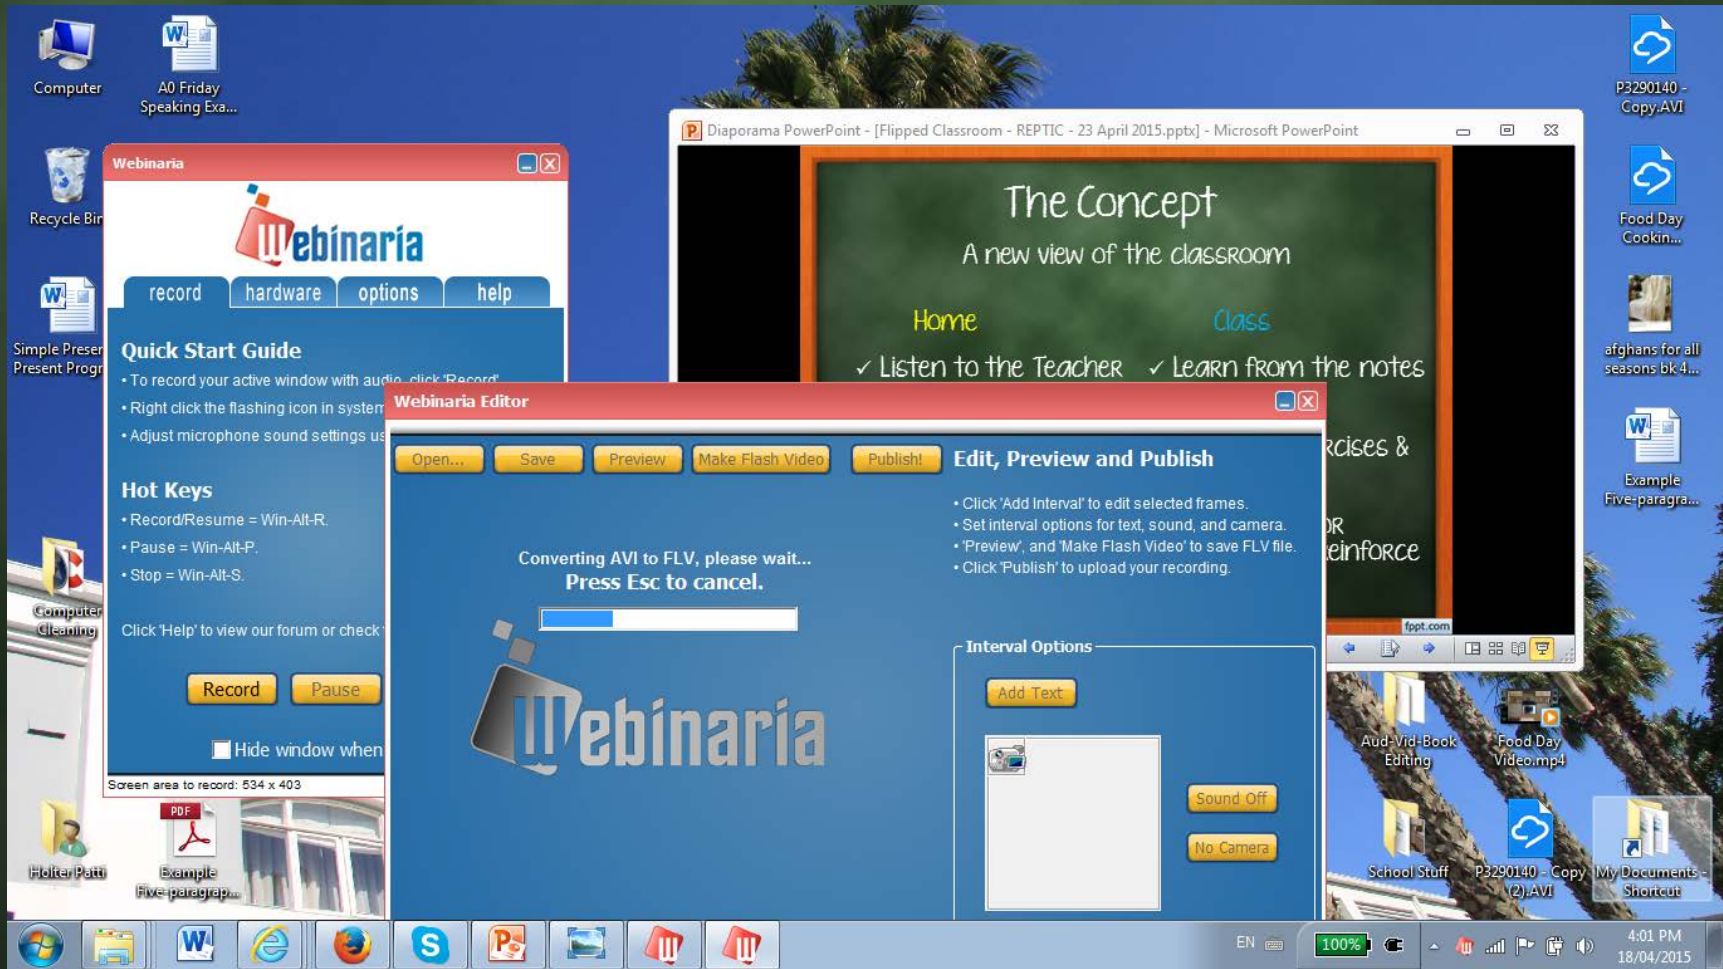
Computer

A0 Friday Speaking Exa...

Recycle Bin

Simple Preser Present Progr

Computer Cleaning

Holter Patti

Example Five-paragrap...

P3290140 - Copy.AVI

Food Day Cookin...

afghans for all seasons bk 4...

Example Five-paragra...

Aud-Vid-Book Editing

Food Day Video.mp4

School Stuff

P3290140 - Copy (2).AVI

My Documents - Shortcut

Webinaria

Webinaria

record | hardware | options | help

Quick Start Guide

• To record your active window with audio, click 'Record'

• Right click the flashing icon in system

• Adjust microphone sound settings us

Hot Keys

• Record/Resume = Win-Alt-R.

• Pause = Win-Alt-P.

• Stop = Win-Alt-S.

Click 'Help' to view our forum or check

Record | Pause

Hide window when

Screen area to record: 534 x 403

Diaporama PowerPoint - [Flipped Classroom - REPTIC - 23 April 2015.pptx] - Microsoft PowerPoint

The Concept

A new view of the classroom

Home

Class

✓ Listen to the Teacher ✓ Learn from the notes

rcises &

OR

einforce

fppt.com

Webinaria Editor

Open... | Save | Preview | Make Flash Video | Publish!

Edit, Preview and Publish

• Click 'Add Interval' to edit selected frames.

• Set interval options for text, sound, and camera.

• 'Preview', and 'Make Flash Video' to save FLV file.

• Click 'Publish' to upload your recording.

Converting AVI to FLV, please wait...

Press Esc to cancel.

Webinaria

Interval Options

Add Text

Sound Off

No Camera

EN

100%

4:01 PM

18/04/2015